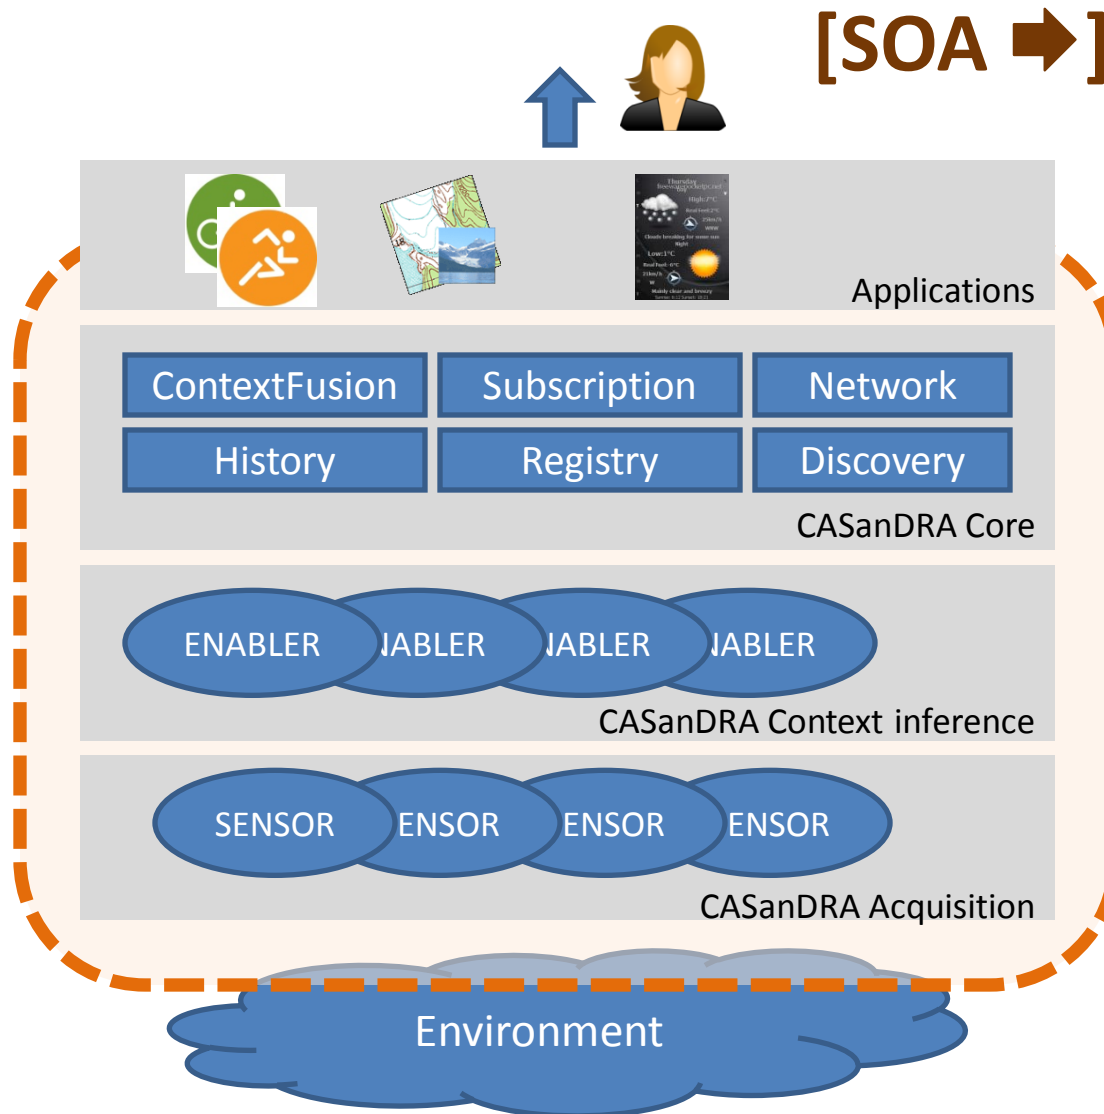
[SOA ➡]

Applications

ContextFusion
Subscription
Network
History
Registry
Discovery

CASanDRA Core

ENABLER
NABLER
NABLER
NABLER

CASanDRA Context inference

SENSOR
ENSOR
ENSOR
ENSOR

CASanDRA Acquisition

Environment